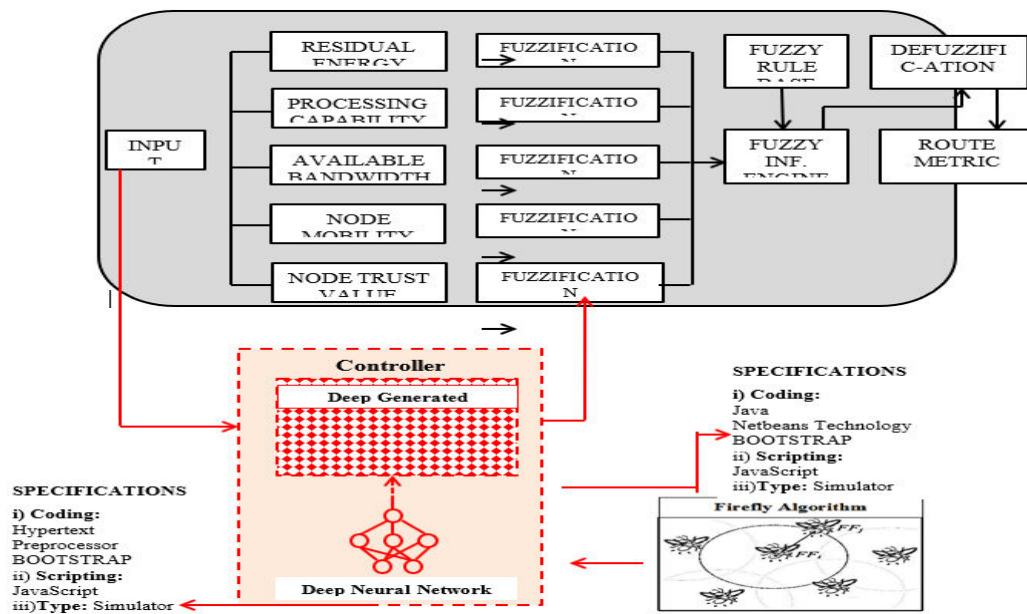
INPUT

RESIDUAL ENERGY

PROCESSING CAPABILITY

AVAILABLE BANDWIDTH

NODE MOBILITY

NODE TRUST VALUE

FUZZIFICATION

FUZZIFICATION

FUZZIFICATION

FUZZIFICATION

FUZZIFICATION

FUZZY RULE BASE

FUZZY INF. ENGINE

DEFUZZIFIC-ATION

ROUTE METRIC

Controller

Deep Generated

Deep Neural Network

SPECIFICATIONS
i) Coding:
Java
Netbeans Technology
BOOTSTRAP
ii) Scripting:
JavaScript
iii)Type: Simulator

Firefly Algorithm

$FF_j$

$FF_i$

SPECIFICATIONS
i) Coding:
Hypertext
Preprocessor
BOOTSTRAP
ii) Scripting:
JavaScript
iii)Type: Simulator